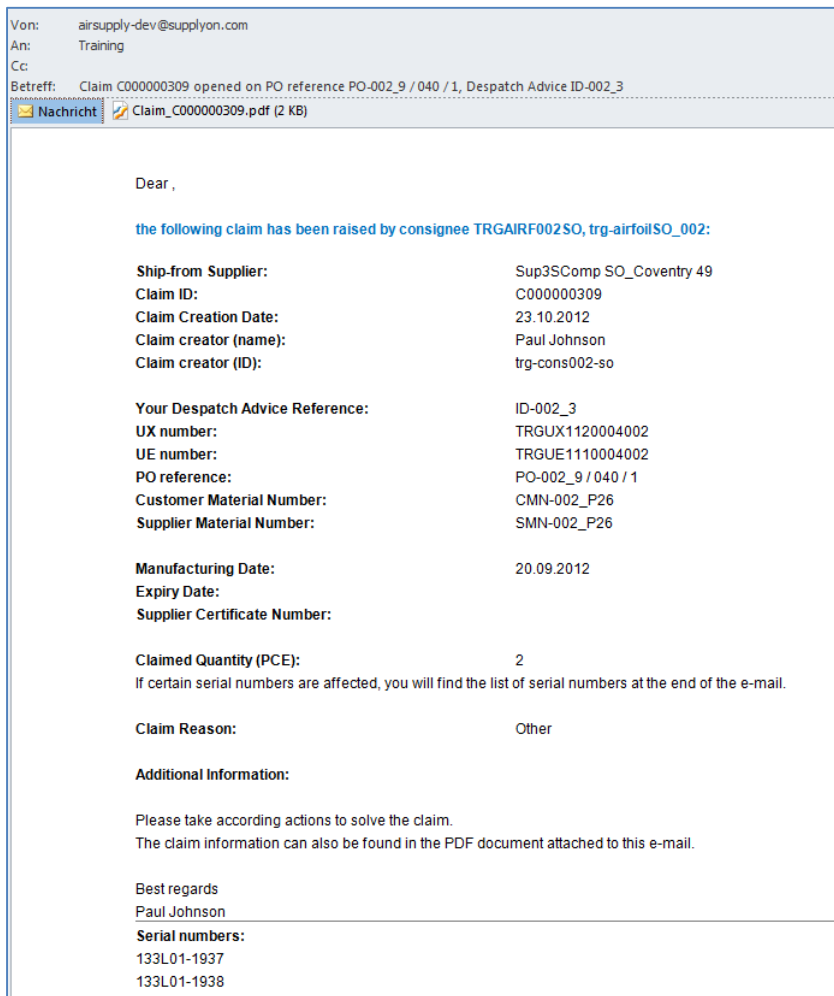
Von: airsupply-dev@supplyon.com
An: Training
Cc:
Betreff: Claim C000000309 opened on PO reference PO-002_9 / 040 / 1, Despatch Advice ID-002_3

Nachricht  Claim_C000000309.pdf (2 KB)

Dear ,

the following claim has been raised by consignee TRGAIRF002SO, trg-airfoilSO_002:

| | |
|---|---|
| Ship-from Supplier: | Sup3SComp SO_Coventry 49 |
| Claim ID: | C000000309 |
| Claim Creation Date: | 23.10.2012 |
| Claim creator (name): | Paul Johnson |
| Claim creator (ID): | trg-cons002-so |

| | |
|---|---|
| Your Despatch Advice Reference: | ID-002_3 |
| UX number: | TRGUX1120004002 |
| UE number: | TRGUE1110004002 |
| PO reference: | PO-002_9 / 040 / 1 |
| Customer Material Number: | CMN-002_P26 |
| Supplier Material Number: | SMN-002_P26 |

| | |
|---|---|
| Manufacturing Date: | 20.09.2012 |
| Expiry Date: | |
| Supplier Certificate Number: | |

Claimed Quantity (PCE): 2
If certain serial numbers are affected, you will find the list of serial numbers at the end of the e-mail.

Claim Reason: Other

Additional Information:

Please take according actions to solve the claim.
The claim information can also be found in the PDF document attached to this e-mail.

Best regards
Paul Johnson

Serial numbers:
133L01-1937
133L01-1938